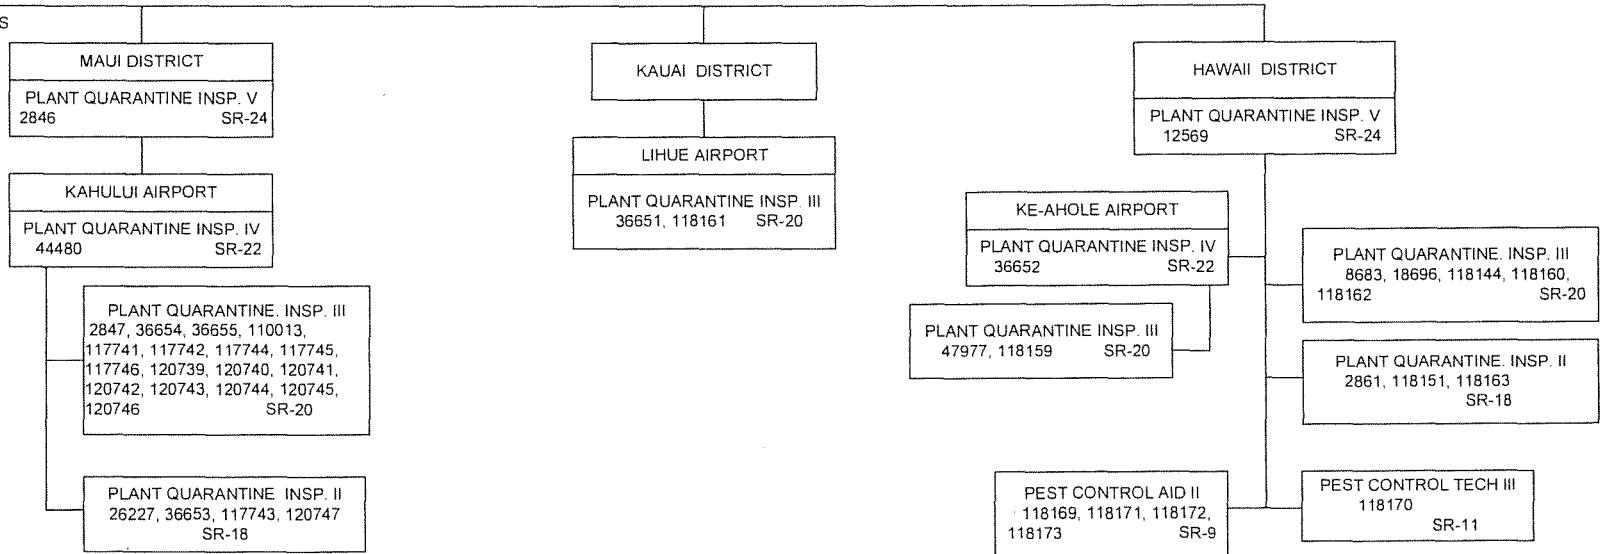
S

MAUI DISTRICT

PLANT QUARANTINE INSP. V
2846 SR-24

KAHULUI AIRPORT

PLANT QUARANTINE INSP. IV
44480 SR-22

PLANT QUARANTINE. INSP. III
2847, 36654, 36655, 110013, 117741, 117742, 117744, 117745, 117746, 120739, 120740, 120741, 120742, 120743, 120744, 120745, 120746 SR-20

PLANT QUARANTINE INSP. II
26227, 36653, 117743, 120747
SR-18

KAUAI DISTRICT

LIHUE AIRPORT

PLANT QUARANTINE INSP. III
36651, 118161 SR-20

HAWAII DISTRICT

PLANT QUARANTINE INSP. V
12569 SR-24

KE-AHOLE AIRPORT

PLANT QUARANTINE INSP. IV
36652 SR-22

PLANT QUARANTINE INSP. III
47977, 118159 SR-20

PLANT QUARANTINE. INSP. III
8683, 18696, 118144, 118160, 118162 SR-20

PLANT QUARANTINE. INSP. II
2861, 118151, 118163
SR-18

PEST CONTROL AID II
118169, 118171, 118172, 118173 SR-9

PEST CONTROL TECH III
118170
SR-11